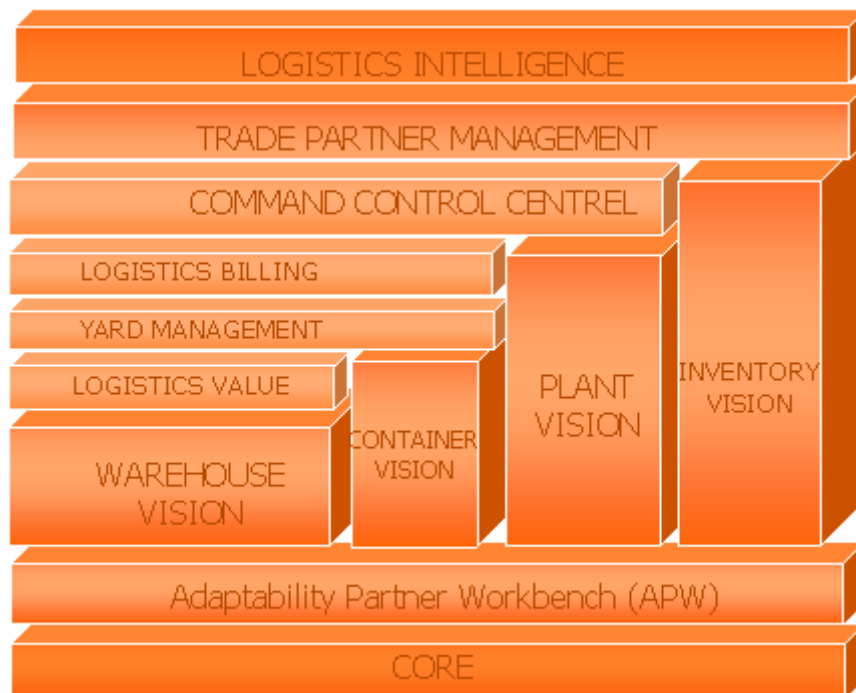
LOGISTICS INTELLIGENCE

TRADE PARTNER MANAGEMENT

COMMAND CONTROL CENTREL

LOGISTICS BILLING

YARD MANAGEMENT

LOGISTICS VALUE

WAREHOUSE VISION

CONTAINER VISION

PLANT VISION

INVENTORY VISION

Adaptability Partner Workbench (APW)

CORE